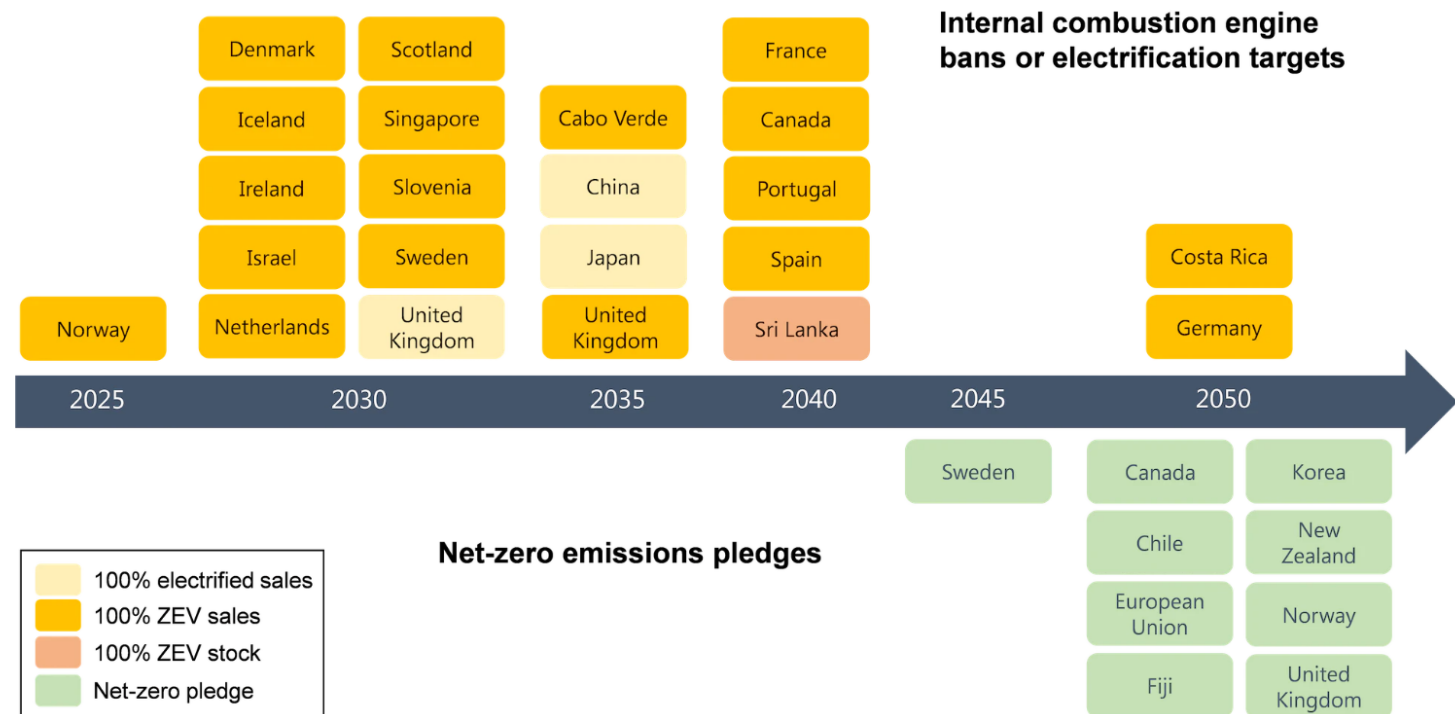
Internal combustion engine bans or electrification targets

Denmark
Iceland
Ireland
Israel
Netherlands

Scotland
Singapore
Slovenia
Sweden
United Kingdom

Cabo Verde
China
Japan
United Kingdom

France
Canada
Portugal
Spain
Sri Lanka

Costa Rica
Germany

Norway

2025 2030 2035 2040 2045 2050

Sweden

Canada
Chile
European Union
Fiji

Korea
New Zealand
Norway
United Kingdom

Net-zero emissions pledges

100% electrified sales
100% ZEV sales
100% ZEV stock
Net-zero pledge